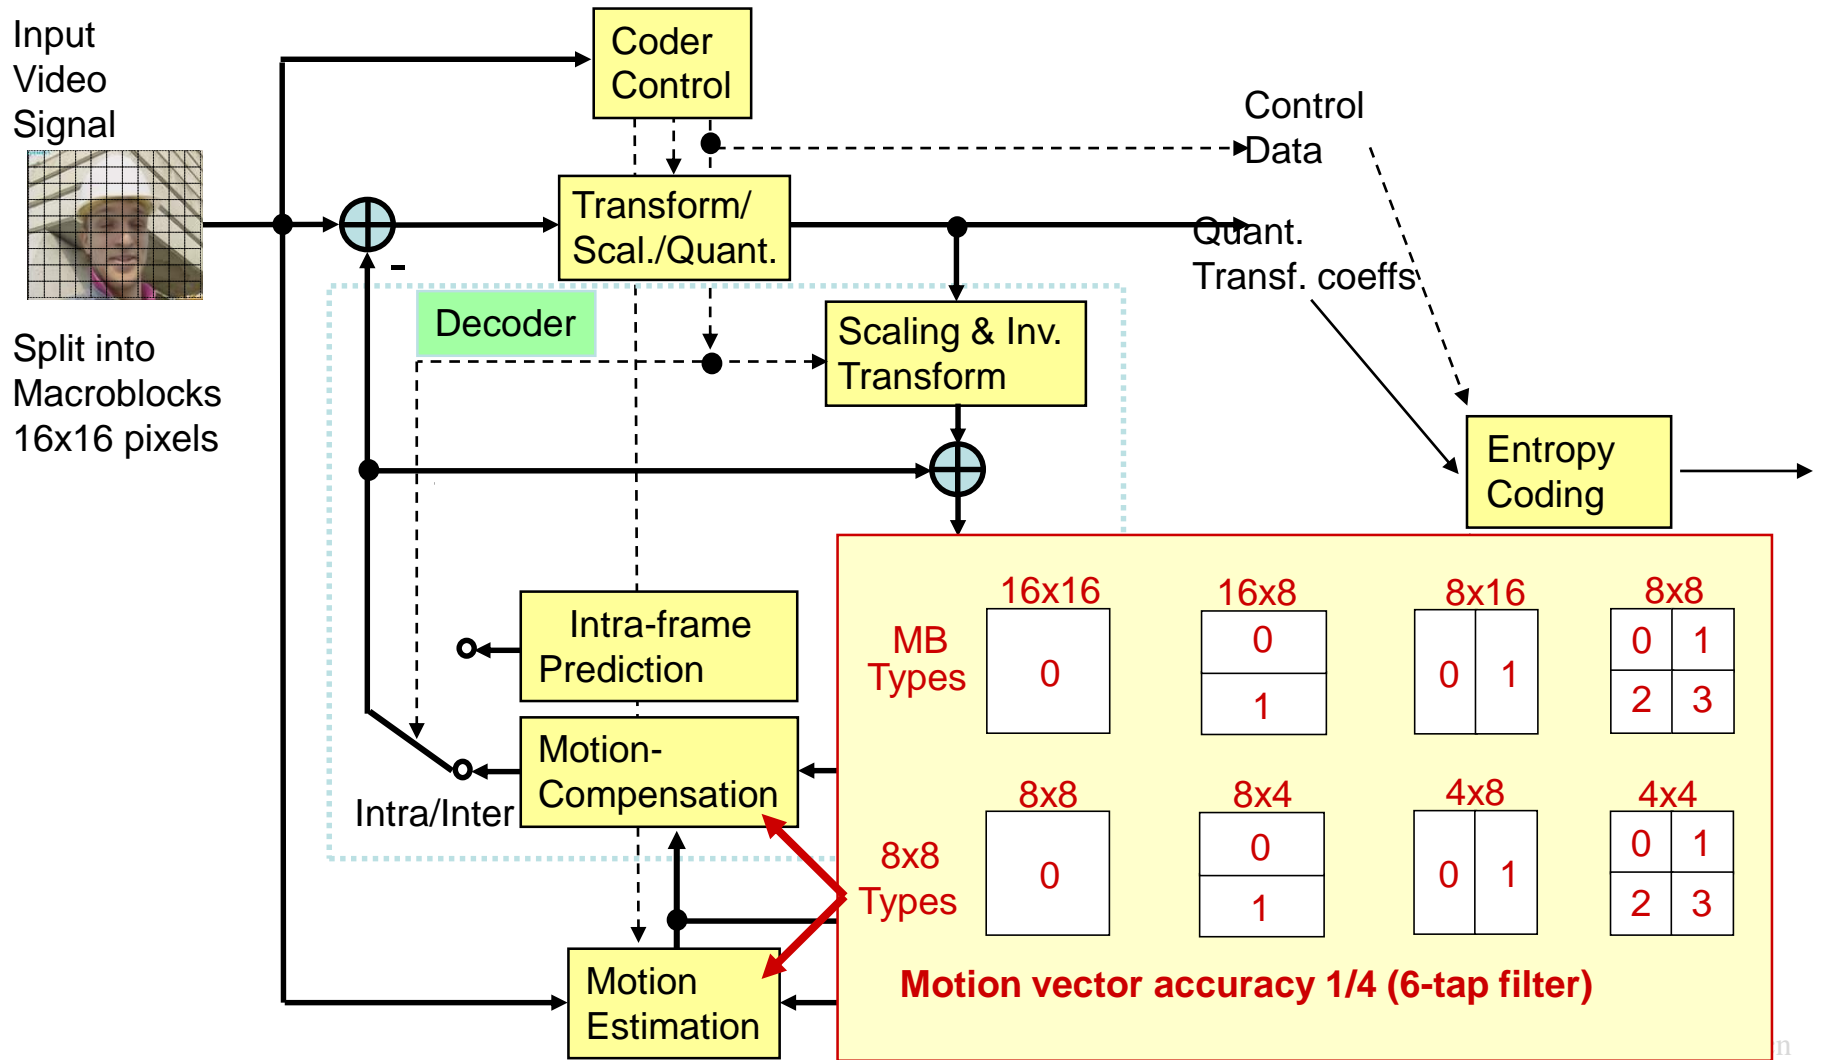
Input Video Signal

Split into Macroblocks 16x16 pixels

Coder Control

Control Data

Transform/ Scal./Quant.

Quant. Transf. coeffs

-

Decoder

Scaling & Inv. Transform

Entropy Coding

Intra-frame Prediction

Motion-Compensation

Intra/Inter

Motion Estimation

MB Types

16x16

0

16x8

0

1

8x16

0 1

8x8

0 1

2 3

8x8 Types

8x8

0

8x4

0

1

4x8

0 1

4x4

0 1

2 3

Motion vector accuracy 1/4 (6-tap filter)